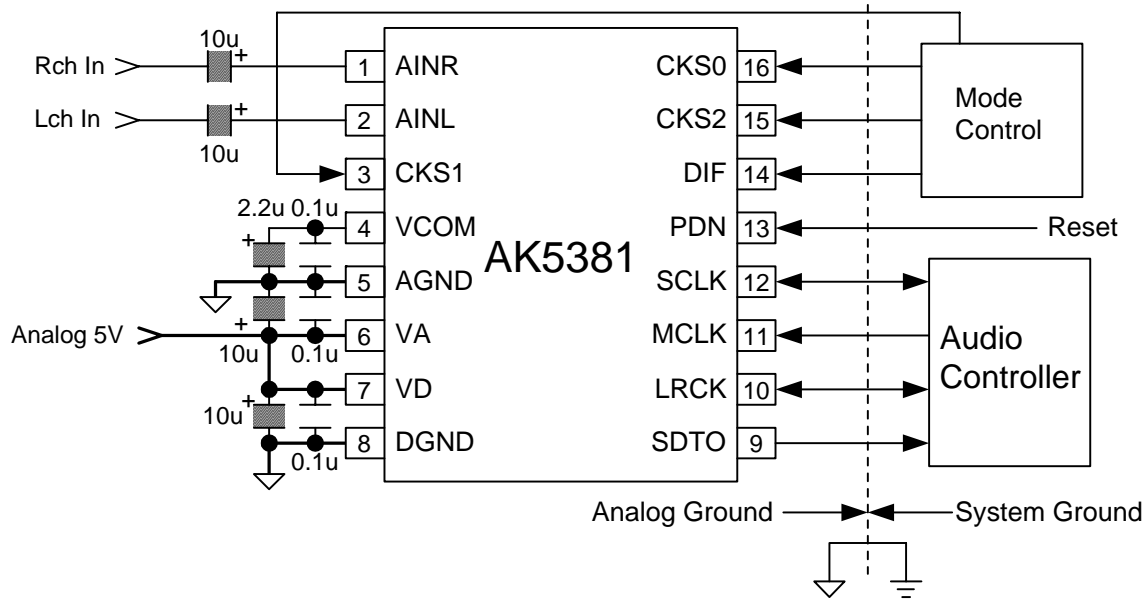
Rch In
10u
+
Lch In
+
10u
1 AINR
2 AINL
3 CKS1
4 VCOM
5 AGND
6 VA
7 VD
8 DGND
2.2u 0.1u
+
Analog 5V
+
10u
0.1u
10u
+
0.1u
AK5381
CKS0 16
CKS2 15
DIF 14
PDN 13
SCLK 12
MCLK 11
LRCK 10
SDTO 9
Mode Control
Reset
Audio Controller
Analog Ground
System Ground